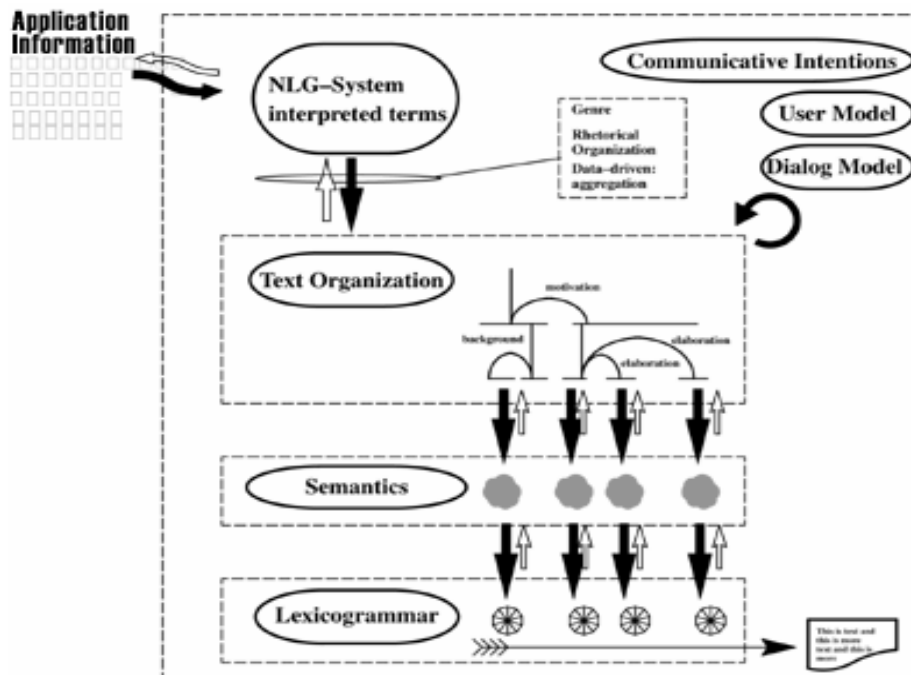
Application Information

NLG–System interpreted terms

Communicative Intentions

User Model

Dialog Model

Genre

Rhetorical Organization

Data–driven: aggregation

Text Organization

motivation

background

elaboration

elaboration

Semantics

Lexicogrammar

This is text and this is more text and this is more